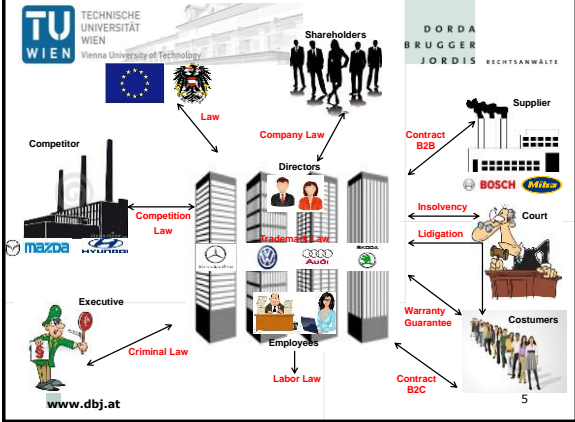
TU WIEN TECHNISCHE UNIVERSITÄT WIEN Vienna University of Technology

DORDA BRUGGER JORDIS RECHTSANWÄLTE

Shareholders

Law

Company Law

Contract B2B

Supplier

Competitor

Directors

BOSCH Miba

Competition Law

Insolvency

Court

mazda HYUNDAI

Trademark Law

Lidigation

Mercedes-Benz VW Audi ŠKODA

Executive

Warranty Guarantee

Costumers

Criminal Law

Employees

Labor Law

Contract B2C

www.dbj.at

5